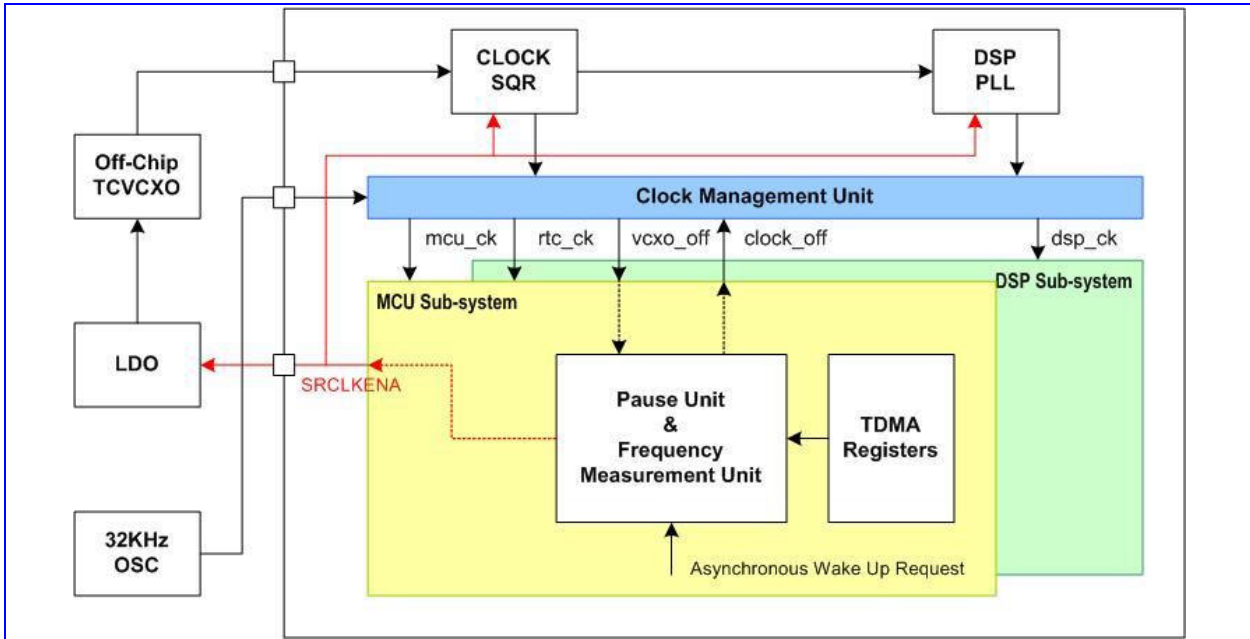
CLOCK SQR

DSP PLL

Off-Chip TCVCXO

Clock Management Unit

mcu_ck

rtc_ck

vcxo_off

clock_off

dsp_ck

DSP Sub-system

MCU Sub-system

LDO

SRCLKENA

Pause Unit & Frequency Measurement Unit

TDMA Registers

32KHz OSC

Asynchronous Wake Up Request